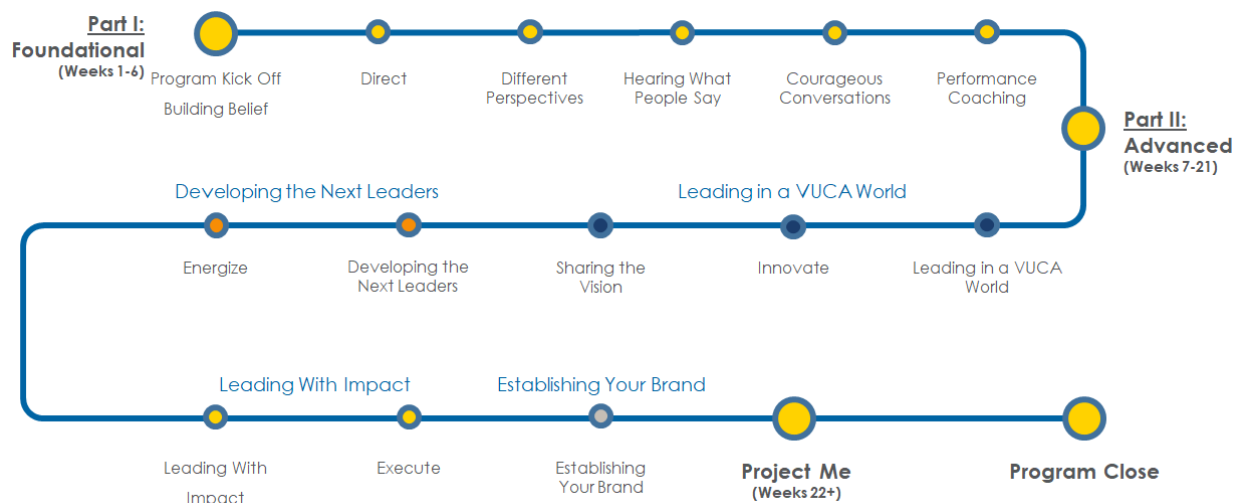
Part I:
Foundational
(Weeks 1-6)

Program Kick Off
Building Belief

Direct

Different Perspectives

Hearing What People Say

Courageous Conversations

Performance Coaching

Part II:
Advanced
(Weeks 7-21)

Developing the Next Leaders

Leading in a VUCA World

Energize

Developing the Next Leaders

Sharing the Vision

Innovate

Leading in a VUCA World

Leading With Impact

Establishing Your Brand

Leading With Impact

Execute

Establishing Your Brand

Project Me
(Weeks 22+)

Program Close